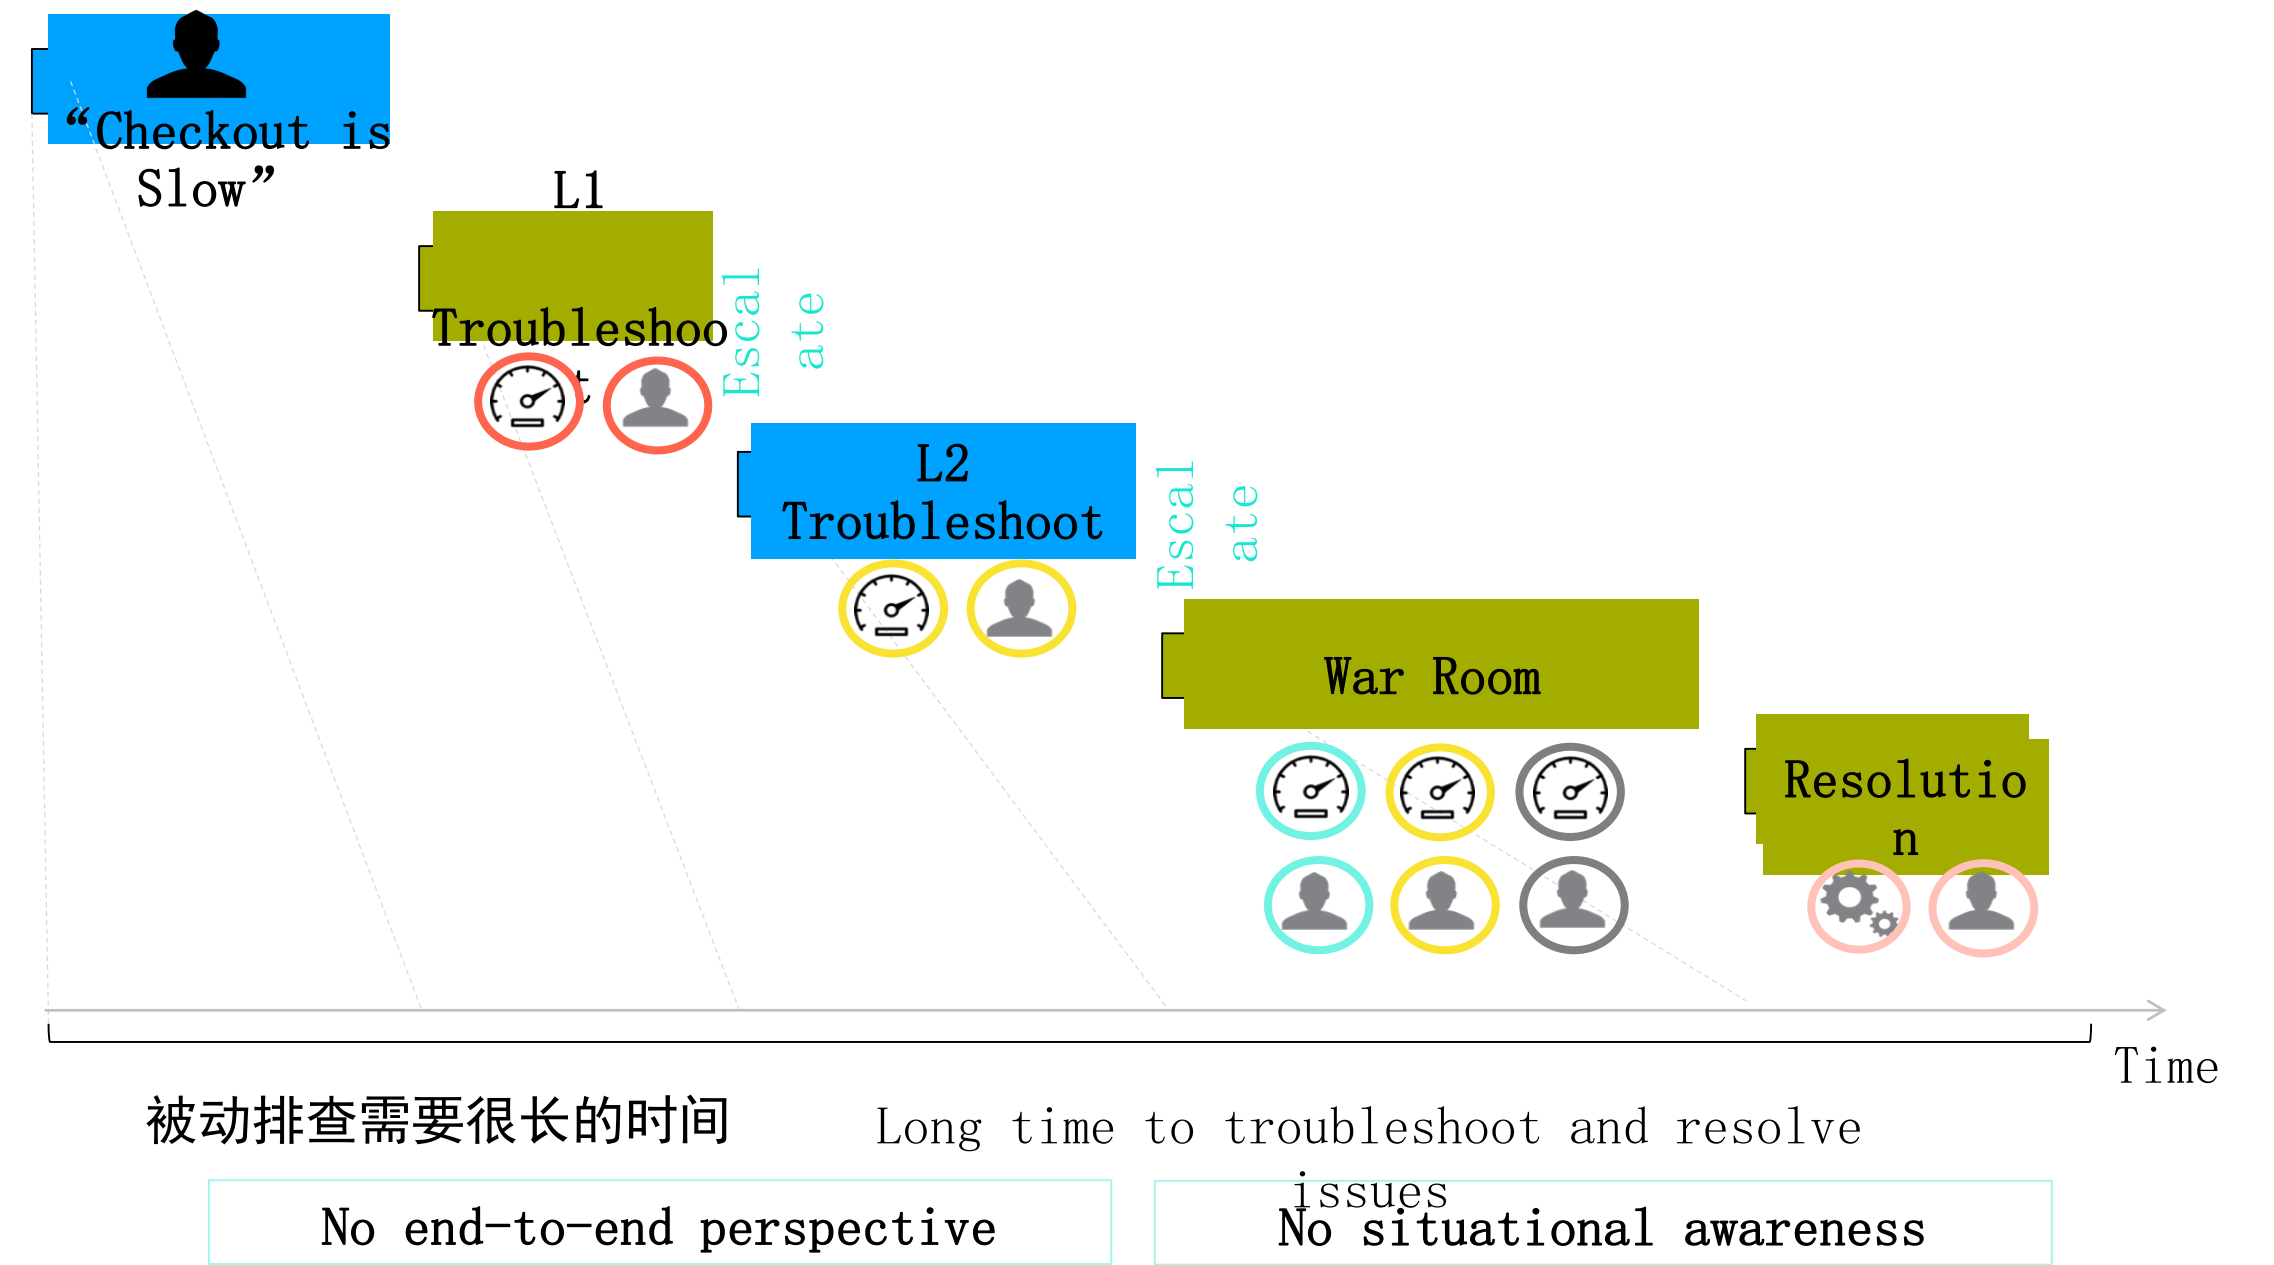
“Checkout is Slow”

L1 Troubleshoot

Escalate

L2 Troubleshoot

Escalate

War Room

Resolution

Time

被动排查需要很长的时间

Long time to troubleshoot and resolve issues

No end-to-end perspective

No situational awareness